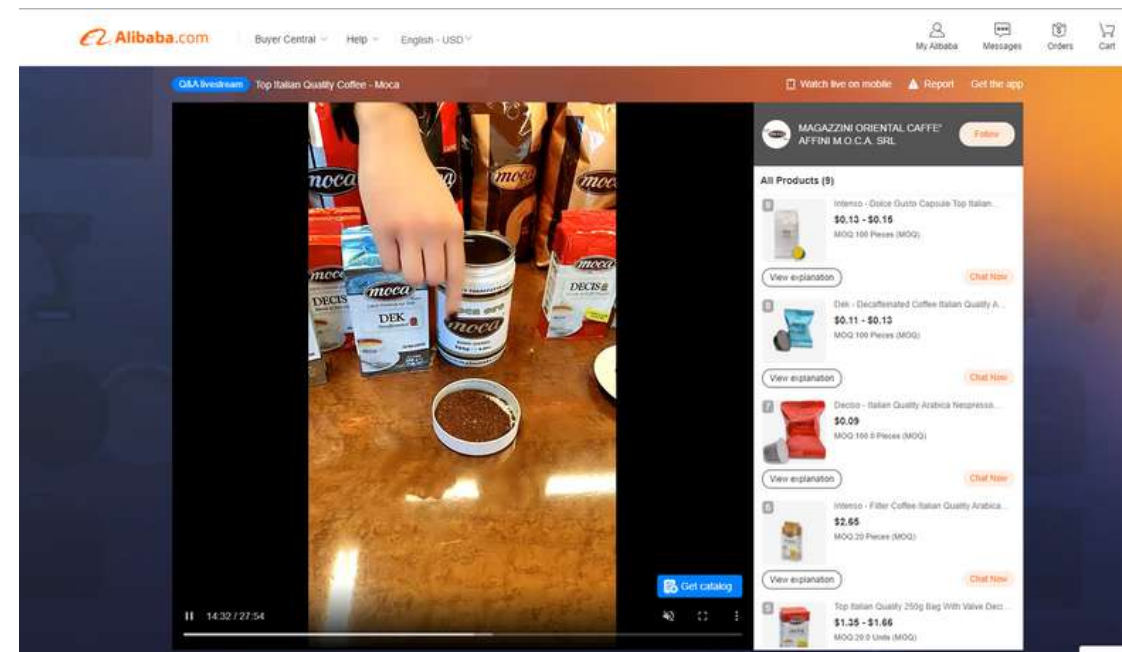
Alibaba.com Buyer Central Help English - USD

My Alibaba Messages Orders Cart

Q&A livestream Top Italian Quality Coffee - Moca

Watch live on mobile Report Get the app

MAGAZZINI ORIENTAL CAFFE' AFFINI M.O.C.A. SRL

Follow

All Products (9)

9
Intenso - Dolce Gusto Capsule Top Italian...
$0.13 - $0.15
MOQ 100 Pieces (MOQ)
View explanation
Chat Now

8
Dek - Decaffeinated Coffee Italian Quality A...
$0.11 - $0.13
MOQ 100 Pieces (MOQ)
View explanation
Chat Now

7
Decisio - Italian Quality Arabica Nespresso...
$0.09
MOQ 100.0 Pieces (MOQ)
View explanation
Chat Now

6
Intenso - Filter Coffee Italian Quality Arabica...
$2.65
MOQ 20 Pieces (MOQ)
View explanation
Chat Now

5
Top Italian Quality 250g Bag With Valve Deci...
$1.35 - $1.66
MOQ 20.0 Units (MOQ)

moca
moca
moca
moca
moca
DECIS
DEK
DECIS
moca
moca

Get catalog

14:32 / 27:54